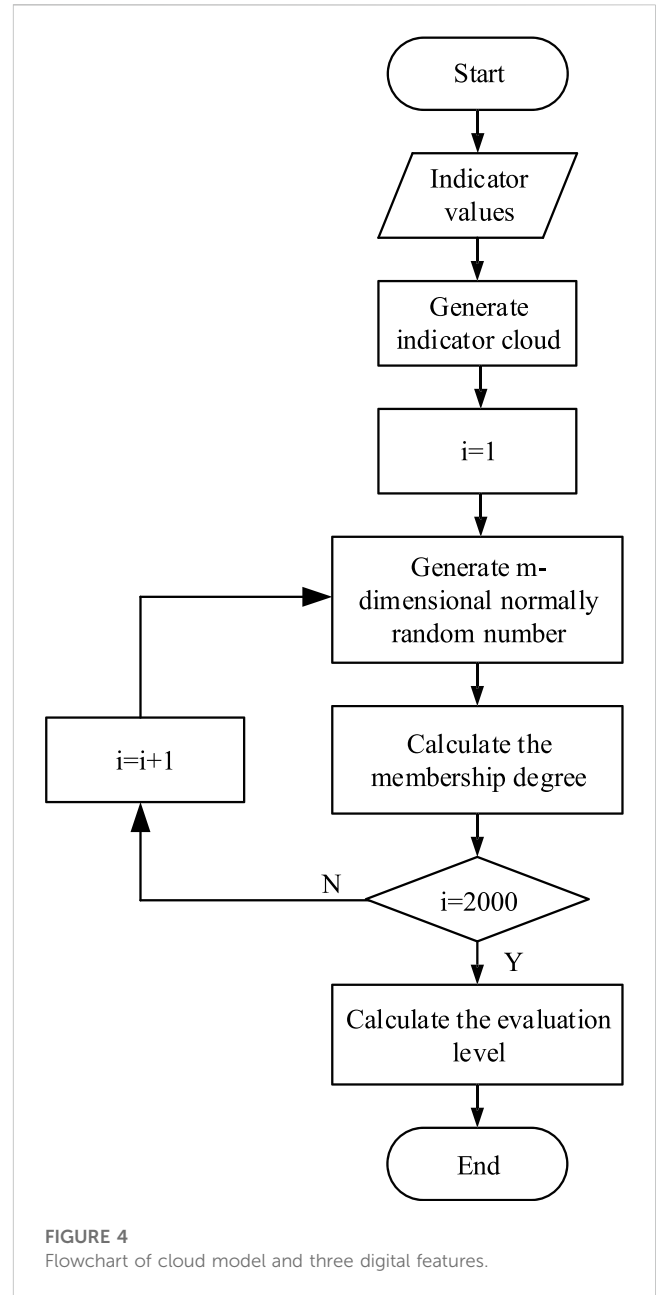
Start

Indicator values

Generate indicator cloud

i=1

Generate m-dimensional normally random number

i=i+1

Calculate the membership degree

N

i=2000

Y

Calculate the evaluation level

End

FIGURE 4
Flowchart of cloud model and three digital features.